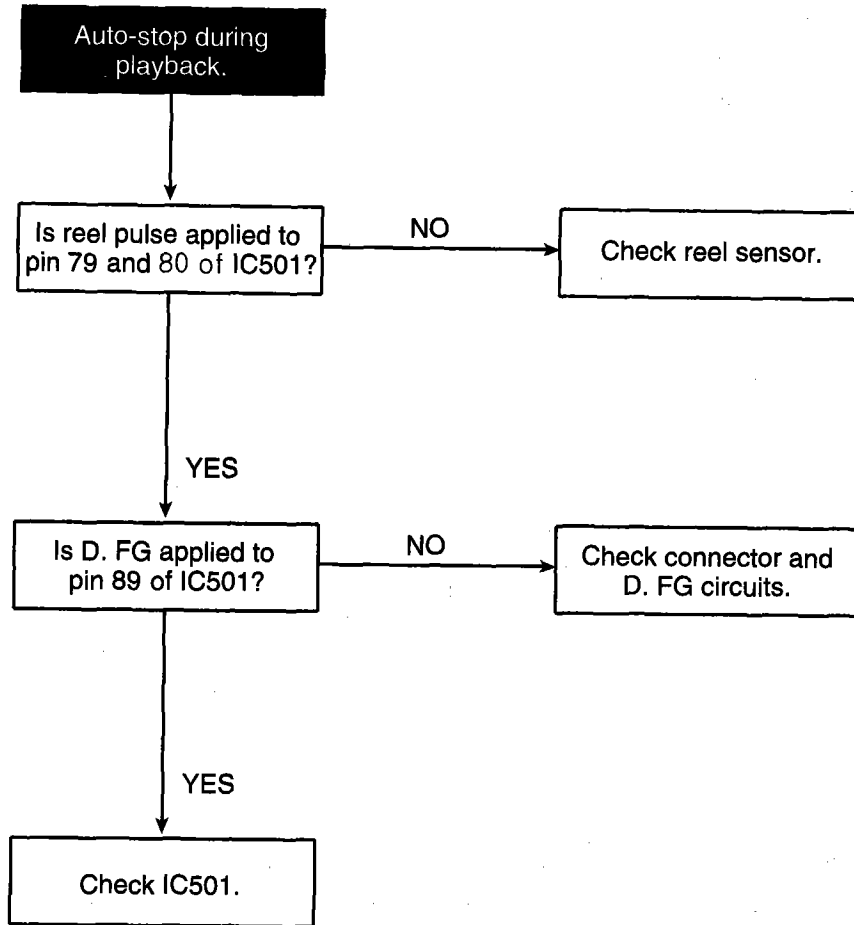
Auto-stop during playback.

Is reel pulse applied to pin 79 and 80 of IC501?

NO

Check reel sensor.

YES

Is D. FG applied to pin 89 of IC501?

NO

Check connector and D. FG circuits.

YES

Check IC501.